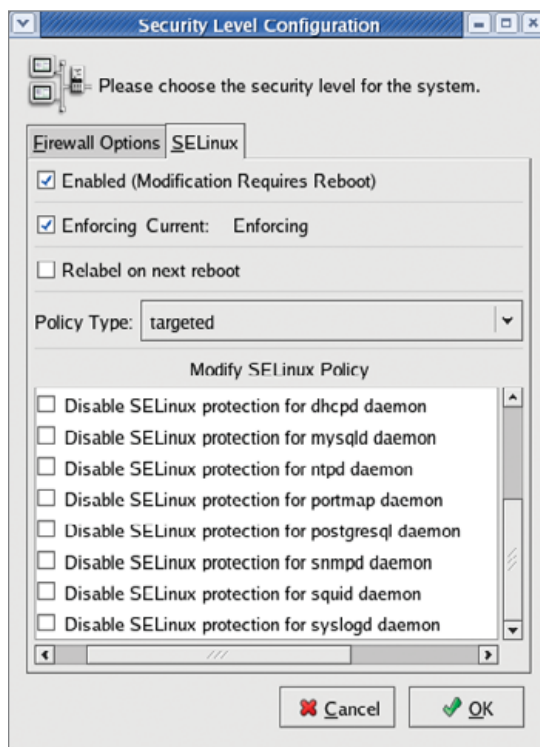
Security Level Configuration

Please choose the security level for the system.

Firewall Options SELinux

☑ Enabled (Modification Requires Reboot)

☑ Enforcing Current: Enforcing

☐ Relabel on next reboot

Policy Type: targeted

Modify SELinux Policy

☐ Disable SELinux protection for dhcpd daemon
☐ Disable SELinux protection for mysqld daemon
☐ Disable SELinux protection for ntpd daemon
☐ Disable SELinux protection for portmap daemon
☐ Disable SELinux protection for postgresql daemon
☐ Disable SELinux protection for snmpd daemon
☐ Disable SELinux protection for squid daemon
☐ Disable SELinux protection for syslogd daemon

Cancel OK